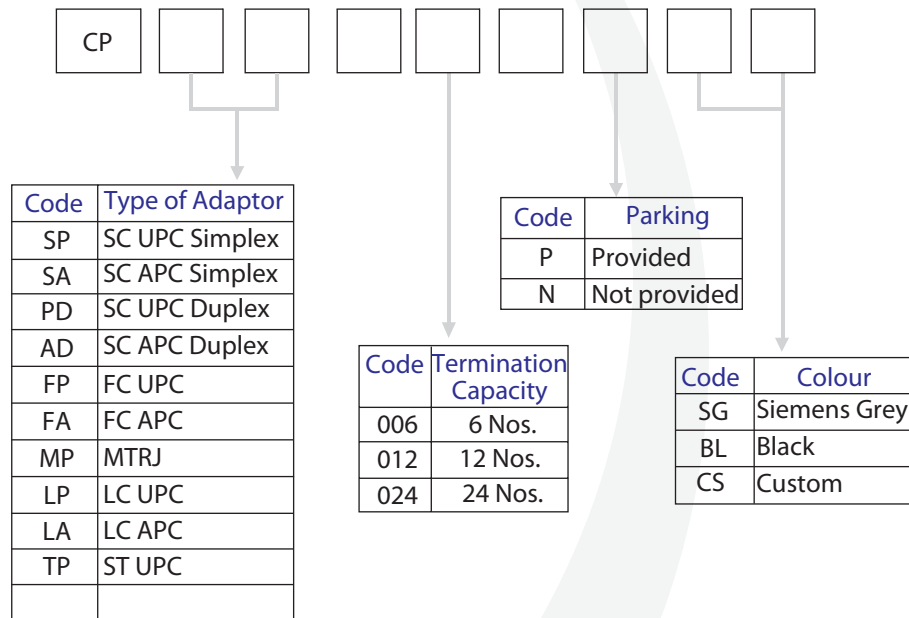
CP

| Code | Type of Adaptor |
|---|---|
| SP | SC UPC Simplex |
| SA | SC APC Simplex |
| PD | SC UPC Duplex |
| AD | SC APC Duplex |
| FP | FC UPC |
| FA | FC APC |
| MP | MTRJ |
| LP | LC UPC |
| LA | LC APC |
| TP | ST UPC |
| | |

| Code | Termination Capacity |
|---|---|
| 006 | 6 Nos. |
| 012 | 12 Nos. |
| 024 | 24 Nos. |

| Code | Parking |
|---|---|
| P | Provided |
| N | Not provided |

| Code | Colour |
|---|---|
| SG | Siemens Grey |
| BL | Black |
| CS | Custom |